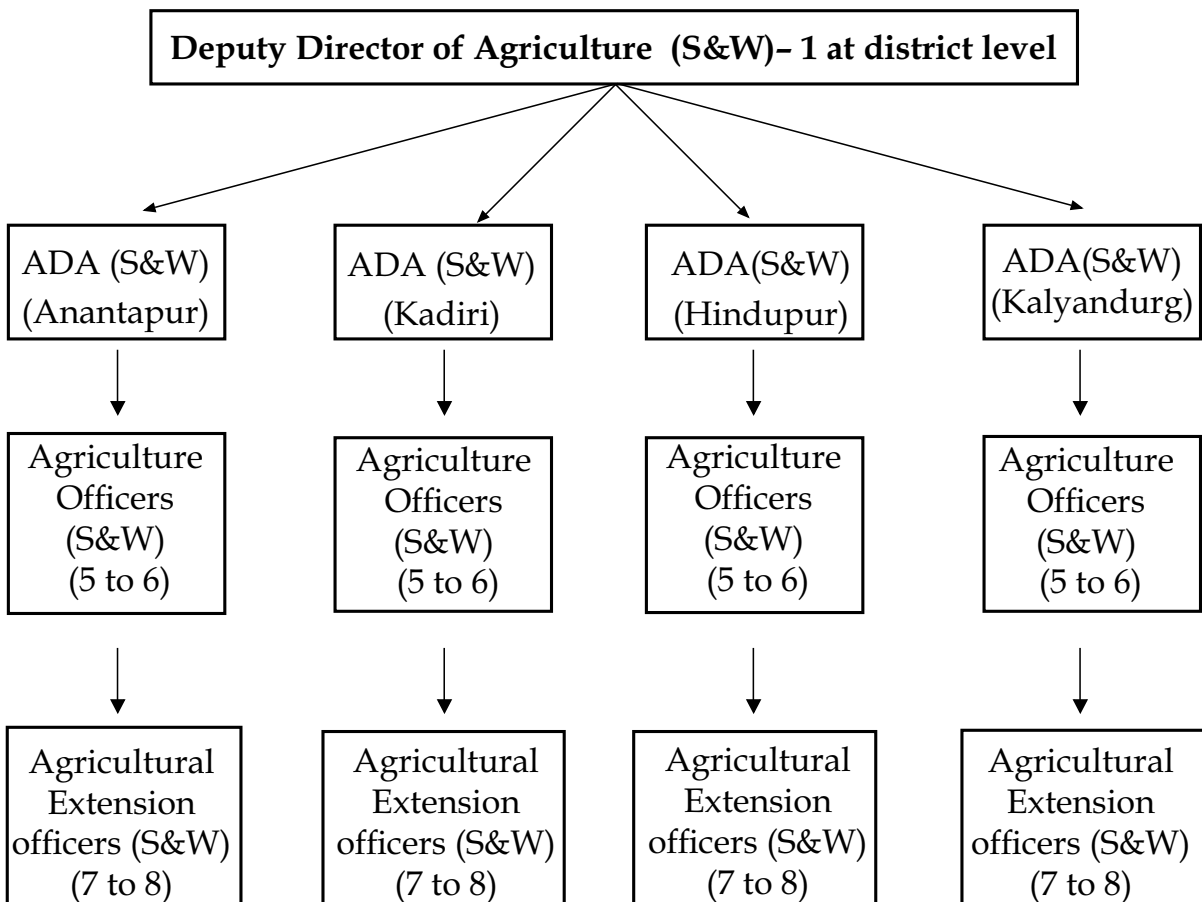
Deputy Director of Agriculture (S&W)– 1 at district level

ADA (S&W) (Anantapur)

ADA (S&W) (Kadiri)

ADA(S&W) (Hindupur)

ADA(S&W) (Kalyandurg)

Agriculture Officers (S&W) (5 to 6)

Agriculture Officers (S&W) (5 to 6)

Agriculture Officers (S&W) (5 to 6)

Agriculture Officers (S&W) (5 to 6)

Agricultural Extension officers (S&W) (7 to 8)

Agricultural Extension officers (S&W) (7 to 8)

Agricultural Extension officers (S&W) (7 to 8)

Agricultural Extension officers (S&W) (7 to 8)